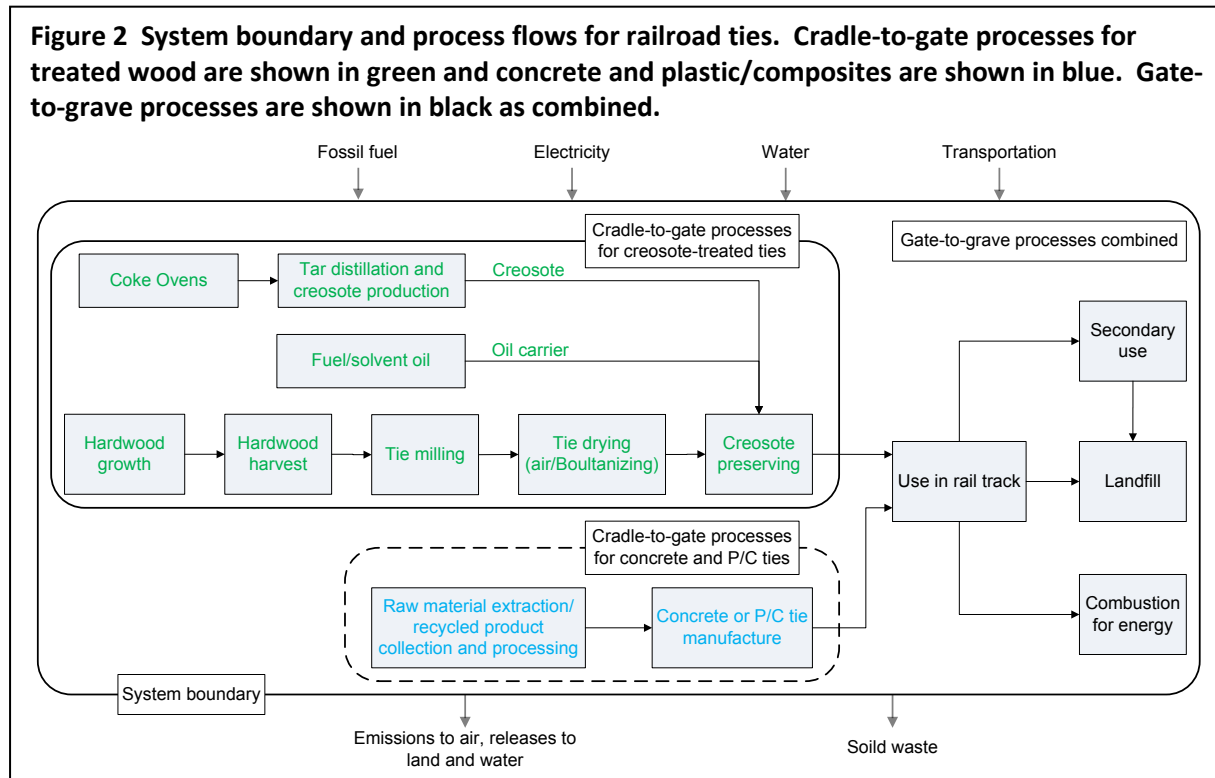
Figure 2 System boundary and process flows for railroad ties. Cradle-to-gate processes for treated wood are shown in green and concrete and plastic/composites are shown in blue. Gate-to-grave processes are shown in black as combined.

Fossil fuel

Electricity

Water

Transportation

Cradle-to-gate processes for creosote-treated ties

Gate-to-grave processes combined

Coke Ovens

Tar distillation and creosote production

Creosote

Fuel/solvent oil

Oil carrier

Hardwood growth

Hardwood harvest

Tie milling

Tie drying (air/Boultanizing)

Creosote preserving

Secondary use

Use in rail track

Landfill

Cradle-to-gate processes for concrete and P/C ties

Raw material extraction/ recycled product collection and processing

Concrete or P/C tie manufacture

Combustion for energy

System boundary

Emissions to air, releases to land and water

Soild waste